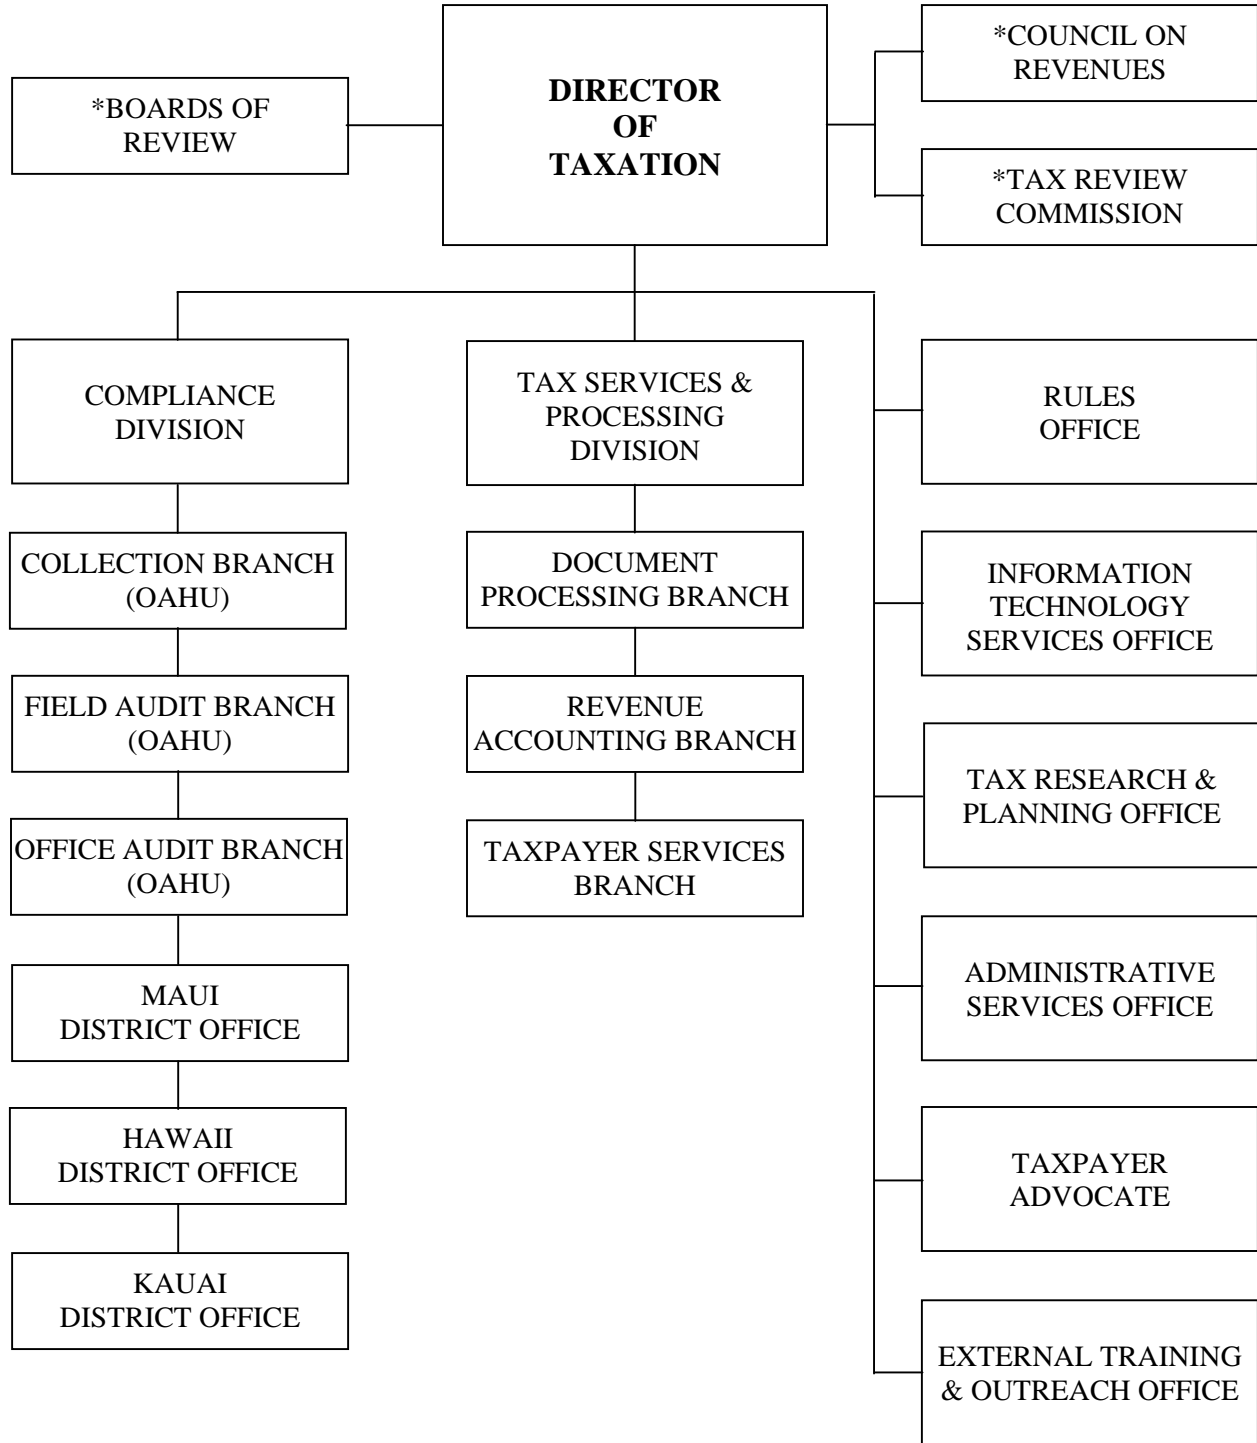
*BOARDS OF REVIEW

DIRECTOR OF TAXATION

*COUNCIL ON REVENUES

*TAX REVIEW COMMISSION

COMPLIANCE DIVISION

COLLECTION BRANCH (OAHU)

FIELD AUDIT BRANCH (OAHU)

OFFICE AUDIT BRANCH (OAHU)

MAUI DISTRICT OFFICE

HAWAII DISTRICT OFFICE

KAUAI DISTRICT OFFICE

TAX SERVICES & PROCESSING DIVISION

DOCUMENT PROCESSING BRANCH

REVENUE ACCOUNTING BRANCH

TAXPAYER SERVICES BRANCH

RULES OFFICE

INFORMATION TECHNOLOGY SERVICES OFFICE

TAX RESEARCH & PLANNING OFFICE

ADMINISTRATIVE SERVICES OFFICE

TAXPAYER ADVOCATE

EXTERNAL TRAINING & OUTREACH OFFICE